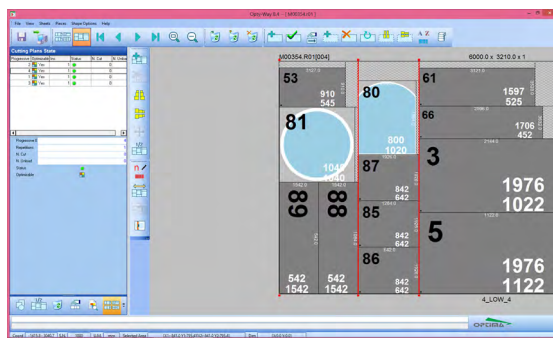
Opty-Way 8.4 - [M00354.01]

File View Sheets Resize Shape Options Help

Cutting Plans State

| Progressive | Optimizable | Ins | Status | N. Cut | N. Undout |
|---|---|---|---|---|---|
| 1 | Yes | 1 | | 0 | |
| 2 | Yes | 1 | | 0 | |
| 3 | Yes | 1 | | 0 | |
| 4 | Yes | 1 | | 0 | |
| 5 | Yes | 1 | | 0 | |

Progressive
Repetitions
N. Cut
N. Undout
Status
Optimizable

M00354.R01[004]

6000.0 x 3210.0 x 1

53
910
545

80

61
1597
525

81

800
1020

66
1706
452

1040
1040

87

3

1976
1022

89

88

842
642

85

842
642

5

86

542
1542

542
1542

842
642

1976
1122

4_LOW_4

OPTIMA